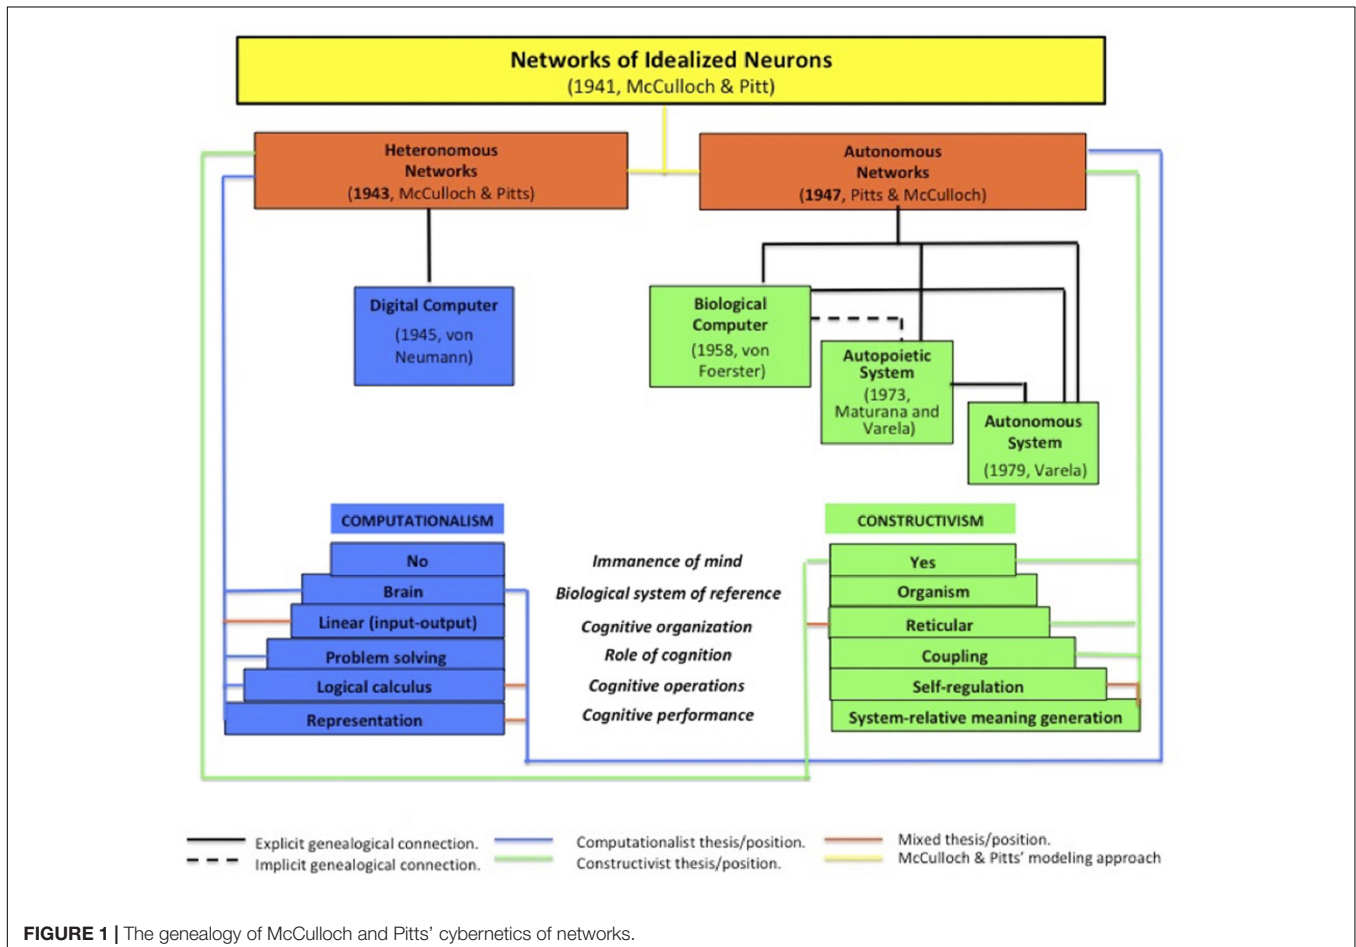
Networks of Idealized Neurons
(1941, McCulloch & Pitt)

Heteronomous Networks
(1943, McCulloch & Pitts)

Autonomous Networks
(1947, Pitts & McCulloch)

Digital Computer
(1945, von Neumann)

Biological Computer
(1958, von Foerster)

Autopoietic System
(1973, Maturana and Varela)

Autonomous System
(1979, Varela)

COMPUTATIONALISM

CONSTRUCTIVISM

| COMPUTATIONALISM | | CONSTRUCTIVISM |
|---|---|---|
| No | Immanence of mind | Yes |
| Brain | Biological system of reference | Organism |
| Linear (input-output) | Cognitive organization | Reticular |
| Problem solving | Role of cognition | Coupling |
| Logical calculus | Cognitive operations | Self-regulation |
| Representation | Cognitive performance | System-relative meaning generation |

Explicit genealogical connection.
Implicit genealogical connection.
Computationalist thesis/position.
Constructivist thesis/position.
Mixed thesis/position.
McCulloch & Pitts' modeling approach

FIGURE 1 | The genealogy of McCulloch and Pitts' cybernetics of networks.